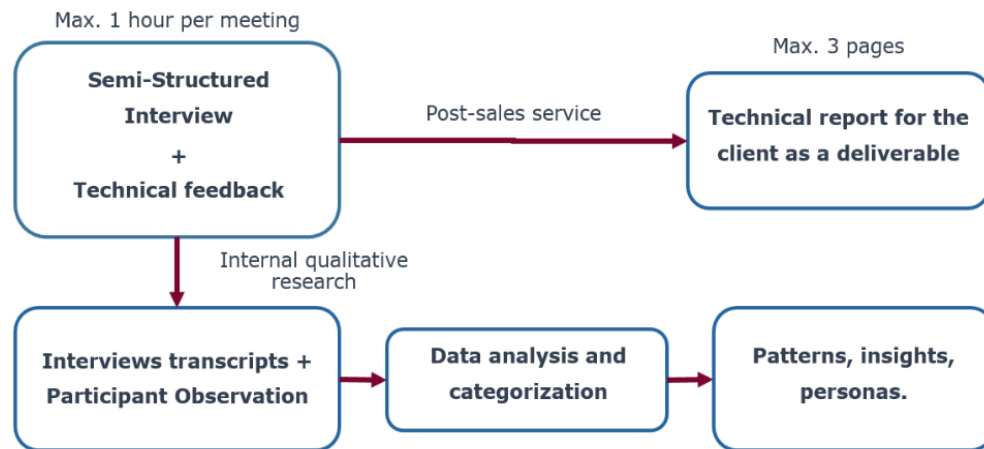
Max. 1 hour per meeting

Semi-Structured Interview + Technical feedback

Post-sales service

Max. 3 pages

Technical report for the client as a deliverable

Internal qualitative research

Interviews transcripts + Participant Observation

Data analysis and categorization

Patterns, insights, personas.